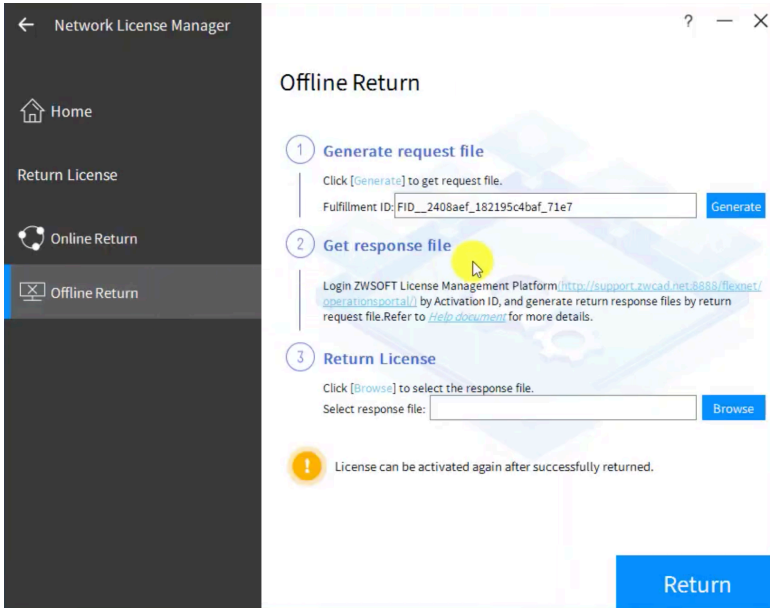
← Network License Manager

? — ×

Home

Return License

Online Return

Offline Return

Offline Return

1 Generate request file

Click [Generate] to get request file.

Fulfillment ID: FID__2408aef_182195c4baf_71e7

Generate

2 Get response file

Login ZWSOFT License Management Platform http://support.zwcad.net:8888/flexnet/operationsportal/) by Activation ID, and generate return response files by return request file.Refer to Help document for more details.

3 Return License

Click [Browse] to select the response file.

Select response file:

Browse

License can be activated again after successfully returned.

Return